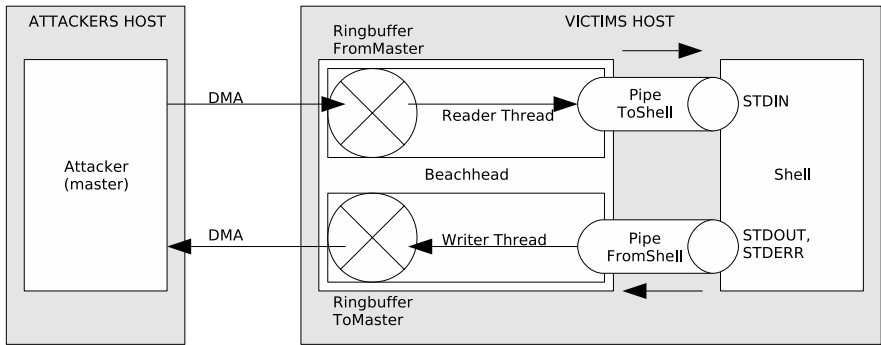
ATTACKERS HOST

Attacker (master)

DMA

DMA

VICTIMS HOST

Ringbuffer FromMaster

Reader Thread

Pipe ToShell

STDIN

Beachhead

Shell

Writer Thread

Pipe FromShell

STDOUT, STDERR

Ringbuffer ToMaster